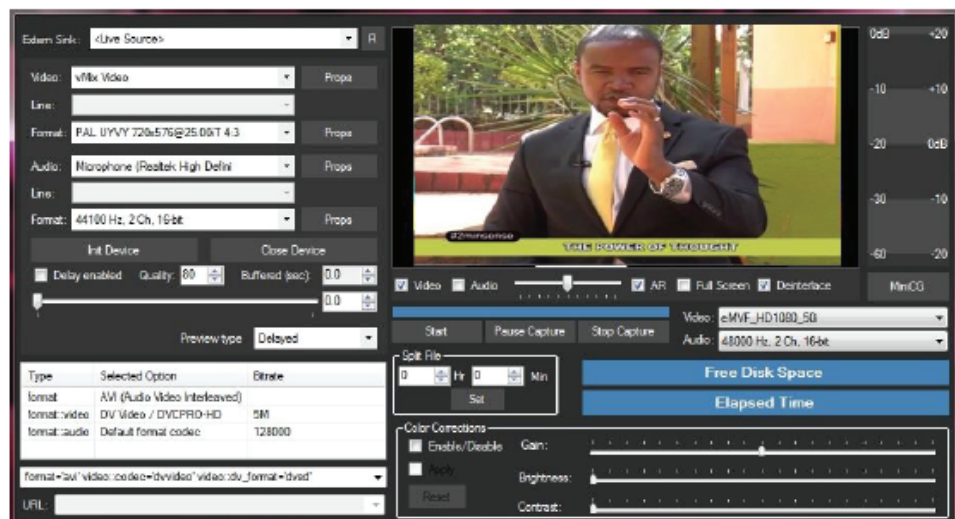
Edem Sink: <Live Source>
R
Video: vMix Video
Props
Line:
Format: PAL UYVY 720x576@25.00i/T 4:3
Props
Audio: Microphone (Realtek High Defini
Props
Line:
Format: 44100 Hz, 2 Ch, 16-bit
Props
Init Device
Close Device
Delay enabled Quality: 80 Buffered (sec): 0.0
0.0
Preview type Delayed

| Type | Selected Option | Bitrate |
|---|---|---|
| format | AVI (Audio Video Interleaved) | |
| format::video | DV Video / DVCPRO-HD | 5M |
| format::audio | Default format codec | 128000 |

format='avi' video::codec='dvvideo' video::dv_format='dvsd'
URL:

#Zimsense
THE POWER OF THOUGHT

Video Audio AR Full Screen Deinterlace
MmCG
Start Pause Capture Stop Capture
Video: eMVF_HD1080_50i
Audio: 48000 Hz, 2 Ch, 16-bit
Split File
0 Hr 0 Min
Set
Free Disk Space
Elapsed Time
Color Corrections
Enable/Disable
Apply
Reset
Gain:
Brightness:
Contrast:

0dB +20
-10 +10
-20 0dB
-30 -10
-60 -20